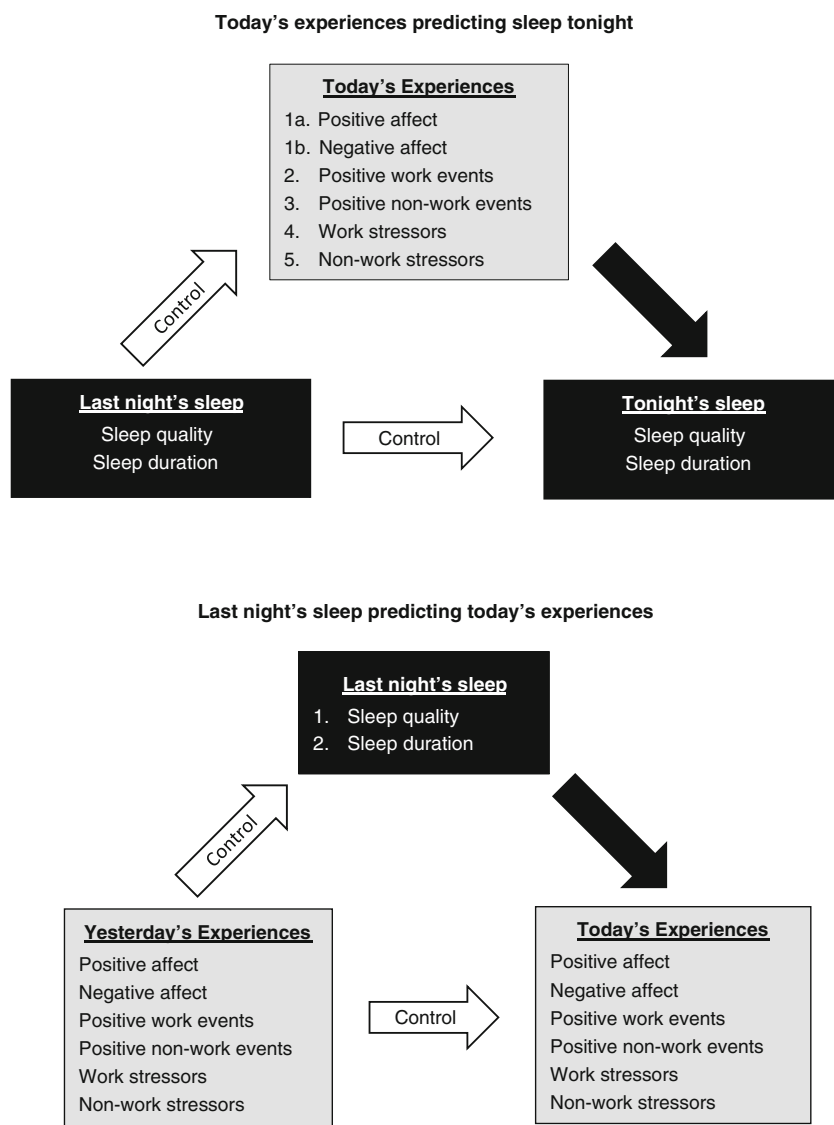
Today's experiences predicting sleep tonight

Today's Experiences
1a. Positive affect
1b. Negative affect
2. Positive work events
3. Positive non-work events
4. Work stressors
5. Non-work stressors

Control

Last night's sleep
Sleep quality
Sleep duration

Control

Tonight's sleep
Sleep quality
Sleep duration

Last night's sleep predicting today's experiences

Last night's sleep
1. Sleep quality
2. Sleep duration

Control

Yesterday's Experiences
Positive affect
Negative affect
Positive work events
Positive non-work events
Work stressors
Non-work stressors

Control

Today's Experiences
Positive affect
Negative affect
Positive work events
Positive non-work events
Work stressors
Non-work stressors